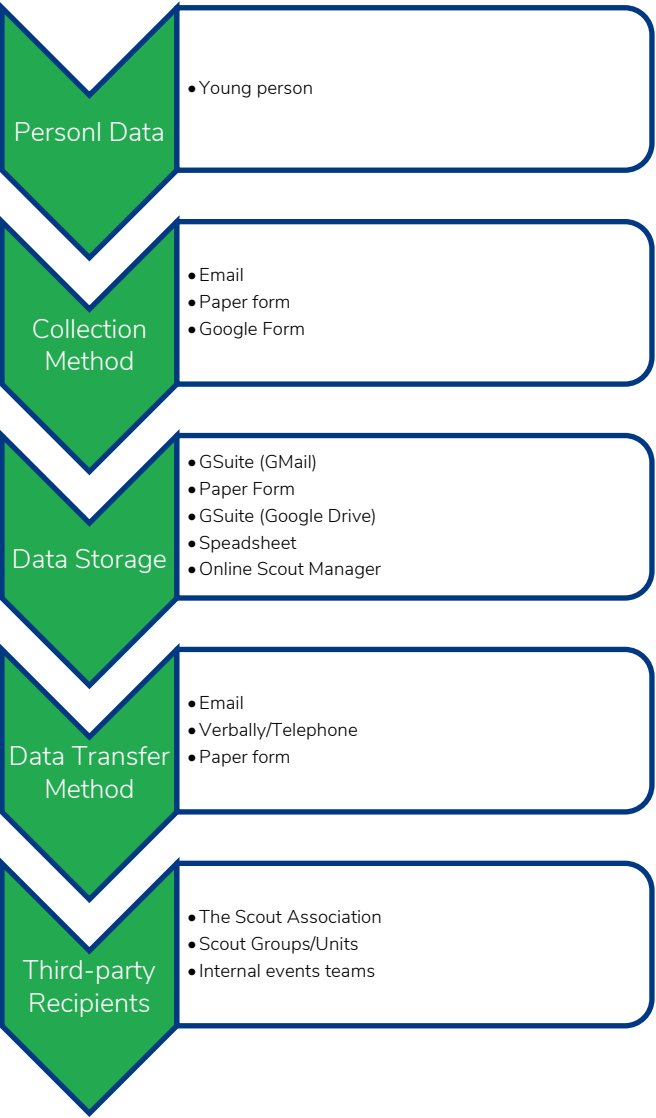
Personl Data

- Young person

Collection Method

- Email
- Paper form
- Google Form

Data Storage

- GSuite (GMail)
- Paper Form
- GSuite (Google Drive)
- Speadsheet
- Online Scout Manager

Data Transfer Method

- Email
- Verbally/Telephone
- Paper form

Third-party Recipients

- The Scout Association
- Scout Groups/Units
- Internal events teams